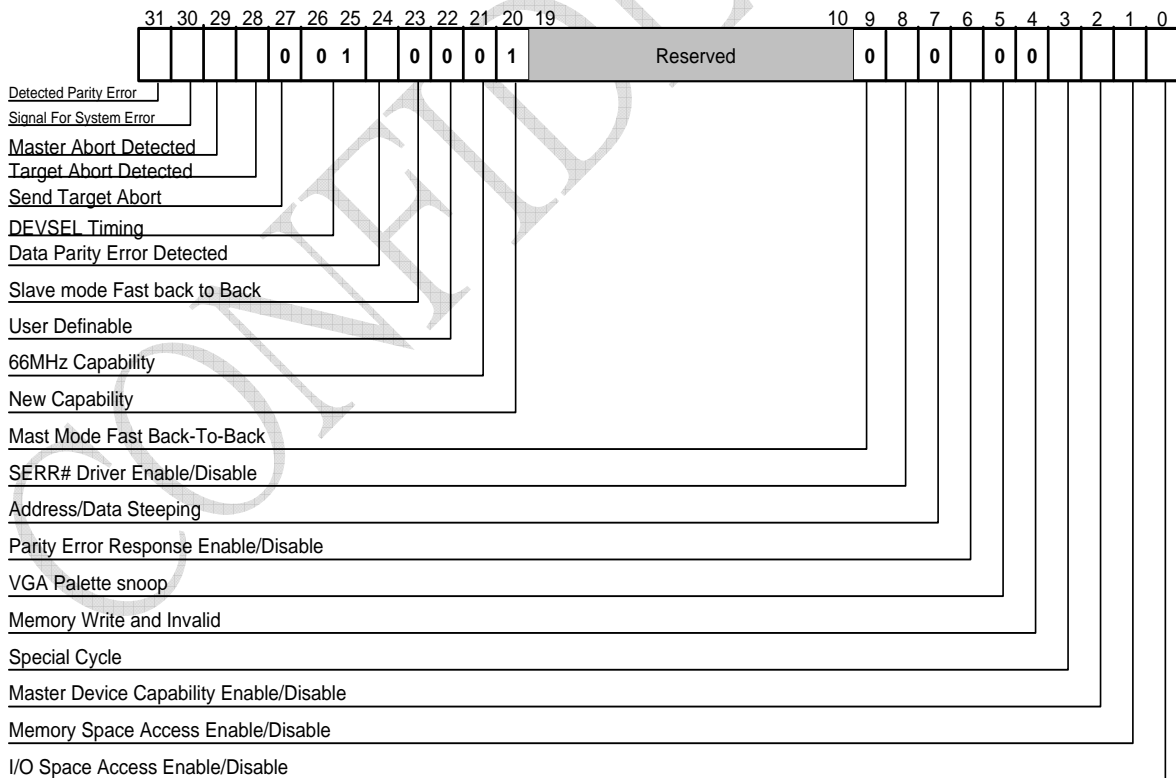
31 30 29 28 27 26 25 24 23 22 21 20 19 10 9 8 7 6 5 4 3 2 1 0

| | | | | 0 | 0 1 | | 0 | 0 | 0 | 1 | Reserved | 0 | | 0 | | 0 | 0 | | | | |
|---|---|---|---|---|---|---|---|---|---|---|---|---|---|---|---|---|---|---|---|---|---|

Detected Parity Error
Signal For System Error
Master Abort Detected
Target Abort Detected
Send Target Abort
DEVSEL Timing
Data Parity Error Detected
Slave mode Fast back to Back
User Definable
66MHz Capability
New Capability
Mast Mode Fast Back-To-Back
SERR# Driver Enable/Disable
Address/Data Steeping
Parity Error Response Enable/Disable
VGA Palette snoop
Memory Write and Invalid
Special Cycle
Master Device Capability Enable/Disable
Memory Space Access Enable/Disable
I/O Space Access Enable/Disable